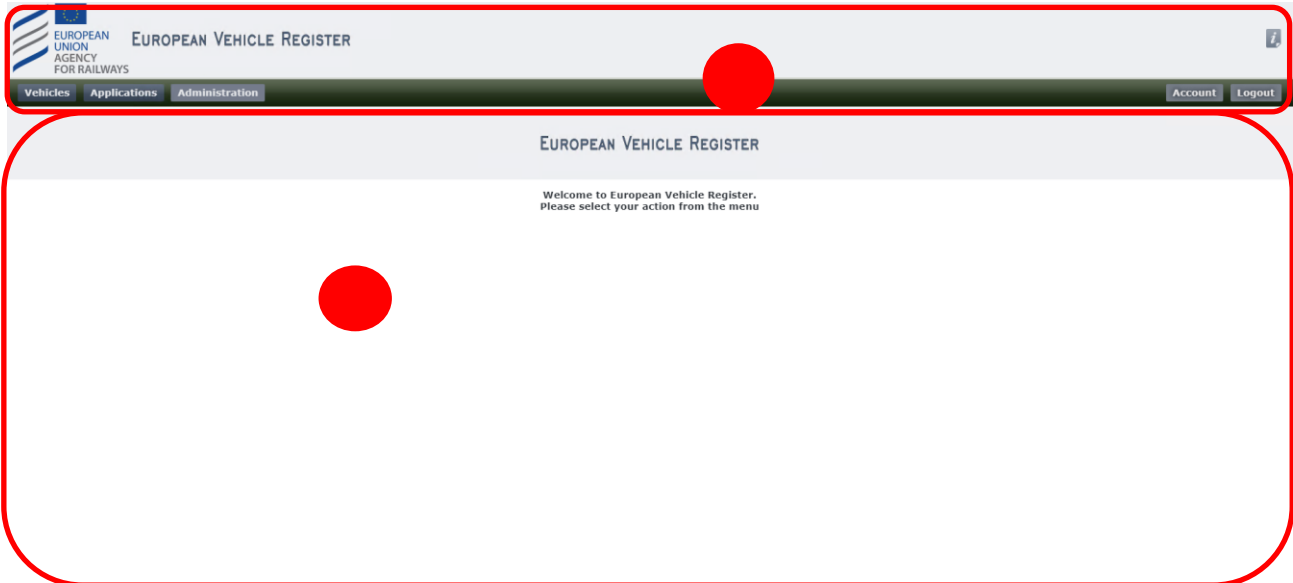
EUROPEAN UNION AGENCY FOR RAILWAYS

European Vehicle Register

i

Vehicles Applications Administration

Account Logout

European Vehicle Register

Welcome to European Vehicle Register.
Please select your action from the menu